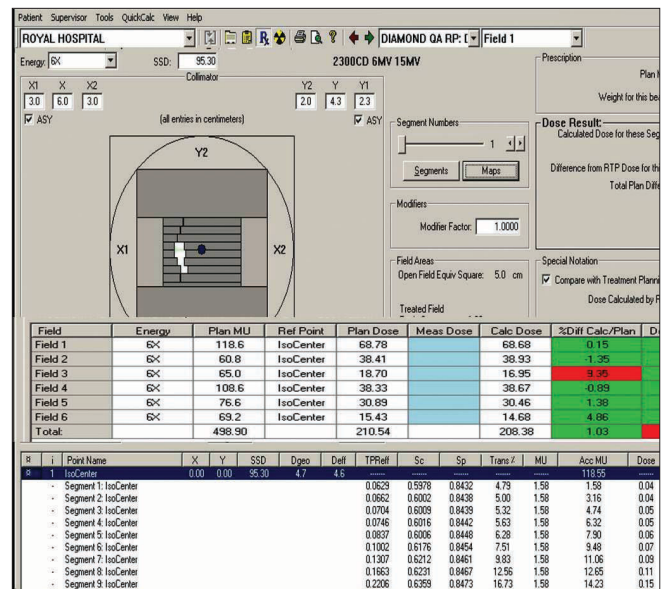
Patient Supervisor Tools QuickCalc View Help

ROYAL HOSPITAL

DIAMOND QA RP: I

Field 1

Energy: 6X

SSD: 95.30

2300CD 6MV 15MV

Collimator

| X1 | X | X2 |
|---|---|---|
| 3.0 | 6.0 | 3.0 |

| Y2 | Y | Y1 |
|---|---|---|
| 2.0 | 4.3 | 2.3 |

ASY

(all entries in centimeters)

ASY

Y2

X1

X2

Prescription

Plan M

Weight for this bea

Segment Numbers

1

Segments

Maps

Dose Result:

Calculated Dose for these Seg

Difference from RTP Dose for th

Total Plan Diffe

Modifiers

Modifier Factor: 1.0000

Field Areas

Open Field Equiv Square: 5.0 cm

Treated Field

Special Notation

Compare with Treatment Planni

Dose Calculated by F

| Field | Energy | Plan MU | Ref Point | Plan Dose | Meas Dose | Calc Dose | %Diff Calc/Plan | D |
|---|---|---|---|---|---|---|---|---|
| Field 1 | 6X | 118.6 | IsoCenter | 68.78 | | 68.68 | 0.15 | |
| Field 2 | 6X | 60.8 | IsoCenter | 38.41 | | 38.93 | -1.35 | |
| Field 3 | 6X | 65.0 | IsoCenter | 18.70 | | 16.95 | 9.35 | |
| Field 4 | 6X | 108.6 | IsoCenter | 38.33 | | 38.67 | -0.89 | |
| Field 5 | 6X | 76.6 | IsoCenter | 30.89 | | 30.46 | 1.38 | |
| Field 6 | 6X | 69.2 | IsoCenter | 15.43 | | 14.68 | 4.86 | |
| Total: | | 498.90 | | 210.54 | | 208.38 | 1.03 | |

| ¤ | i | Point Name | X | Y | SSD | Dgeo | Deff | TPReff | Sc | Sp | Trans % | MU | Acc MU | Dose |
|---|---|---|---|---|---|---|---|---|---|---|---|---|---|---|
| ¤ | 1 | IsoCenter | 0.00 | 0.00 | 95.30 | 4.7 | 4.6 | ------ | ------ | ------ | ------ | ------ | 118.55 | ------ |
| | - | Segment 1: IsoCenter | | | | | | 0.0629 | 0.5978 | 0.8432 | 4.79 | 1.58 | 1.58 | 0.04 |
| | - | Segment 2: IsoCenter | | | | | | 0.0662 | 0.6002 | 0.8438 | 5.00 | 1.58 | 3.16 | 0.04 |
| | - | Segment 3: IsoCenter | | | | | | 0.0704 | 0.6009 | 0.8439 | 5.32 | 1.58 | 4.74 | 0.05 |
| | - | Segment 4: IsoCenter | | | | | | 0.0746 | 0.6016 | 0.8442 | 5.63 | 1.58 | 6.32 | 0.05 |
| | - | Segment 5: IsoCenter | | | | | | 0.0837 | 0.6006 | 0.8448 | 6.28 | 1.58 | 7.90 | 0.06 |
| | - | Segment 6: IsoCenter | | | | | | 0.1002 | 0.6176 | 0.8454 | 7.51 | 1.58 | 9.48 | 0.07 |
| | - | Segment 7: IsoCenter | | | | | | 0.1307 | 0.6212 | 0.8461 | 9.83 | 1.58 | 11.06 | 0.09 |
| | - | Segment 8: IsoCenter | | | | | | 0.1663 | 0.6231 | 0.8467 | 12.56 | 1.58 | 12.65 | 0.11 |
| | - | Segment 9: IsoCenter | | | | | | 0.2206 | 0.6359 | 0.8473 | 16.73 | 1.58 | 14.23 | 0.15 |